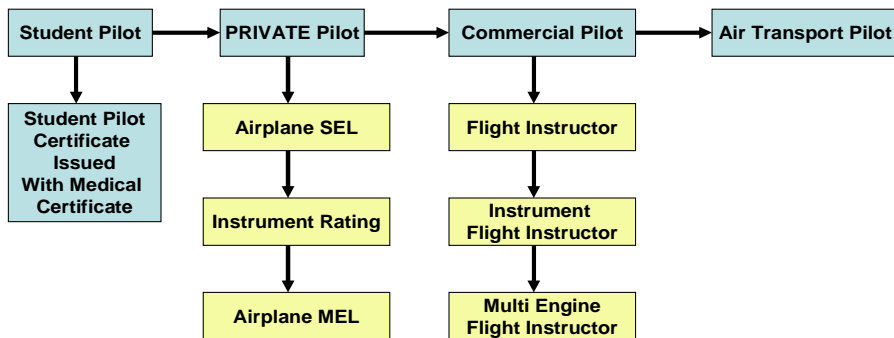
Student Pilot

PRIVATE Pilot

Commercial Pilot

Air Transport Pilot

Student Pilot Certificate Issued With Medical Certificate

Airplane SEL

Instrument Rating

Airplane MEL

Flight Instructor

Instrument Flight Instructor

Multi Engine Flight Instructor